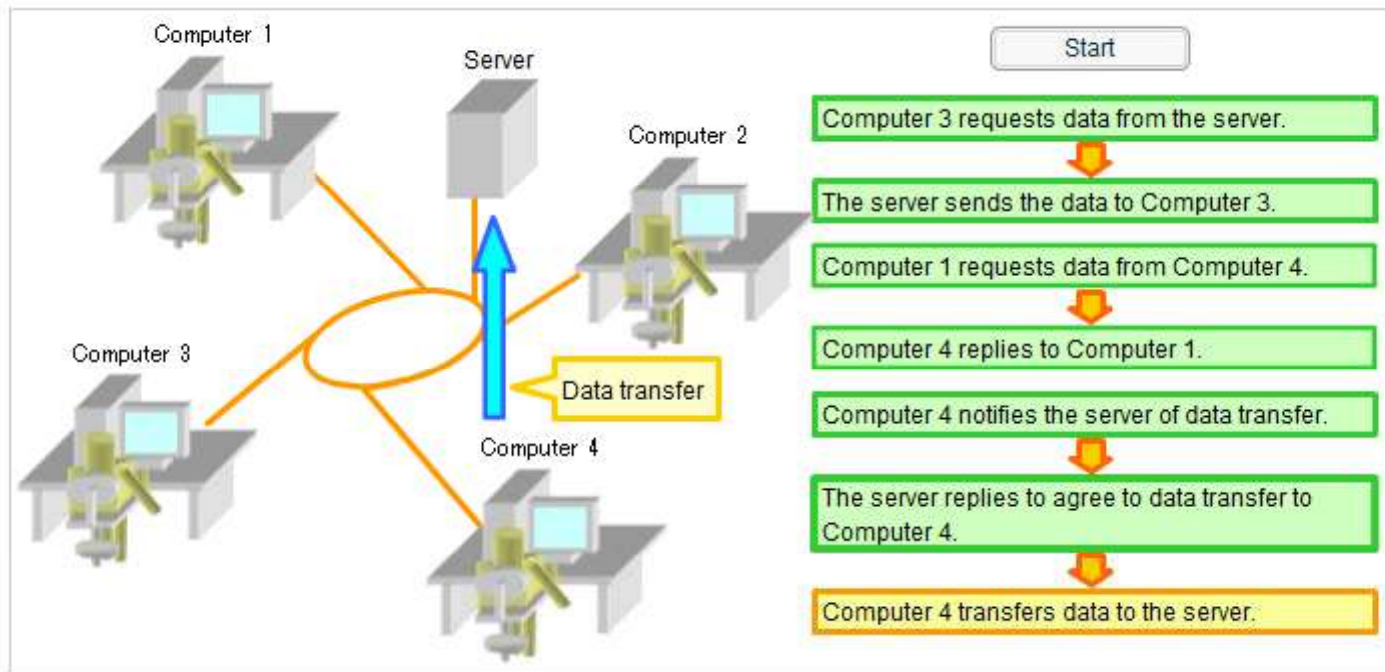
Computer 1

Server

Computer 2

Computer 3

Data transfer

Computer 4

Start

Computer 3 requests data from the server.

The server sends the data to Computer 3.

Computer 1 requests data from Computer 4.

Computer 4 replies to Computer 1.

Computer 4 notifies the server of data transfer.

The server replies to agree to data transfer to Computer 4.

Computer 4 transfers data to the server.